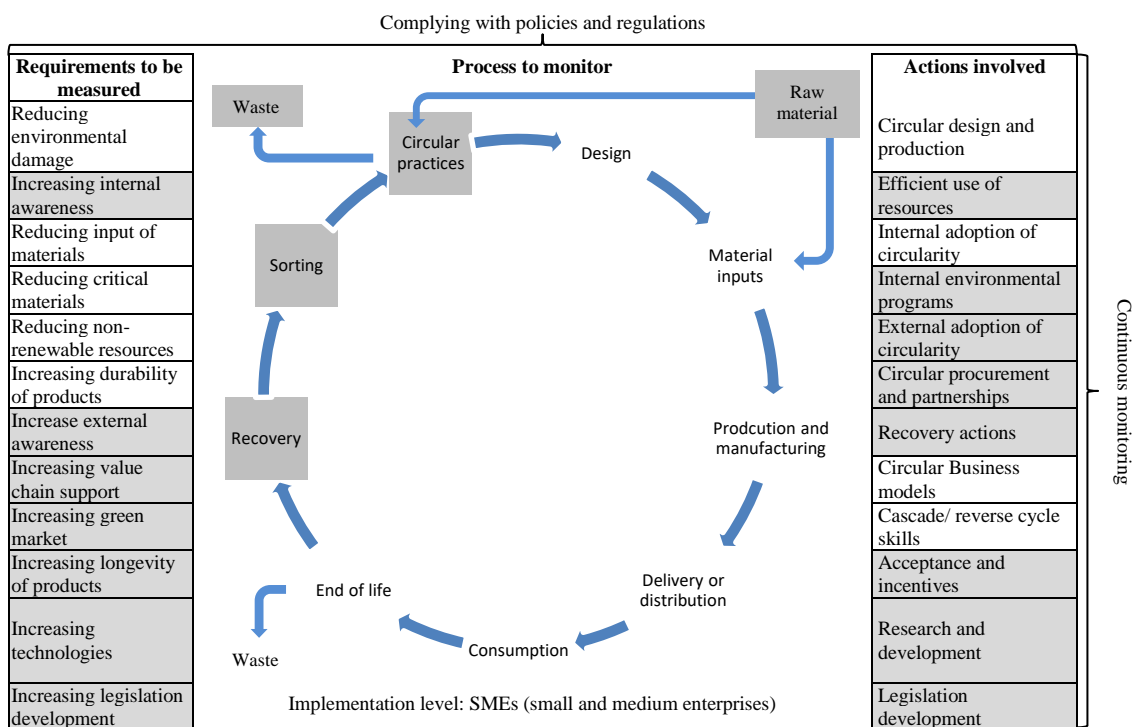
Complying with policies and regulations

| Requirements to be measured |
|---|
| Reducing environmental damage |
| Increasing internal awareness |
| Reducing input of materials |
| Reducing critical materials |
| Reducing non-renewable resources |
| Increasing durability of products |
| Increase external awareness |
| Increasing value chain support |
| Increasing green market |
| Increasing longevity of products |
| Increasing technologies |
| Increasing legislation development |

Process to monitor

Waste

Circular practices

Raw material

Design

Material inputs

Prodcution and manufacturing

Delivery or distribution

Consumption

End of life

Waste

Recovery

Sorting

Implementation level: SMEs (small and medium enterprises)

| Actions involved |
|---|
| Circular design and production |
| Efficient use of resources |
| Internal adoption of circularity |
| Internal environmental programs |
| External adoption of circularity |
| Circular procurement and partnerships |
| Recovery actions |
| Circular Business models |
| Cascade/ reverse cycle skills |
| Acceptance and incentives |
| Research and development |
| Legislation development |

Continuous monitoring